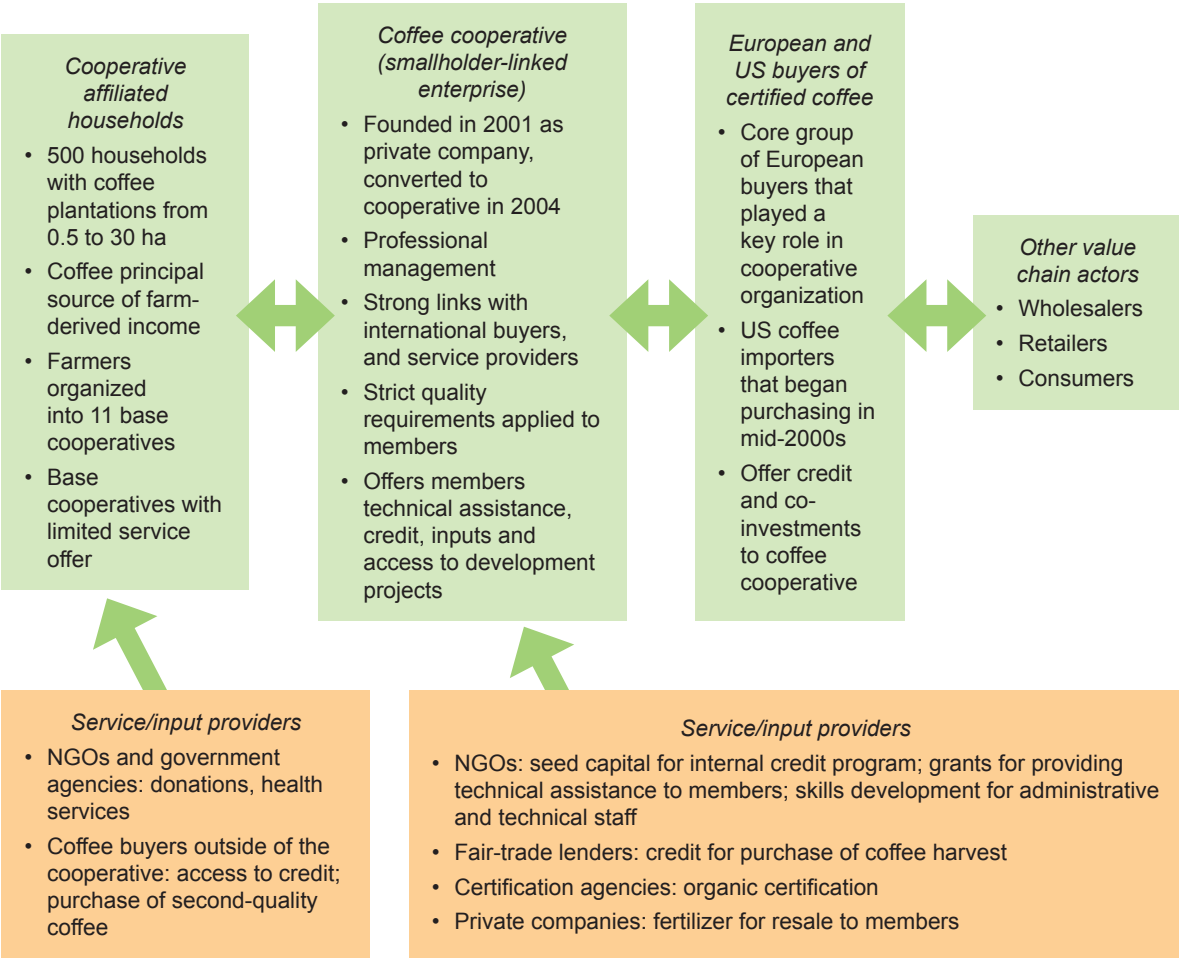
Cooperative affiliated households

• 500 households with coffee plantations from 0.5 to 30 ha
• Coffee principal source of farm-derived income
• Farmers organized into 11 base cooperatives
• Base cooperatives with limited service offer

Coffee cooperative (smallholder-linked enterprise)

• Founded in 2001 as private company, converted to cooperative in 2004
• Professional management
• Strong links with international buyers, and service providers
• Strict quality requirements applied to members
• Offers members technical assistance, credit, inputs and access to development projects

European and US buyers of certified coffee

• Core group of European buyers that played a key role in cooperative organization
• US coffee importers that began purchasing in mid-2000s
• Offer credit and co-investments to coffee cooperative

Other value chain actors

• Wholesalers
• Retailers
• Consumers

Service/input providers

• NGOs and government agencies: donations, health services
• Coffee buyers outside of the cooperative: access to credit; purchase of second-quality coffee

Service/input providers

• NGOs: seed capital for internal credit program; grants for providing technical assistance to members; skills development for administrative and technical staff
• Fair-trade lenders: credit for purchase of coffee harvest
• Certification agencies: organic certification
• Private companies: fertilizer for resale to members